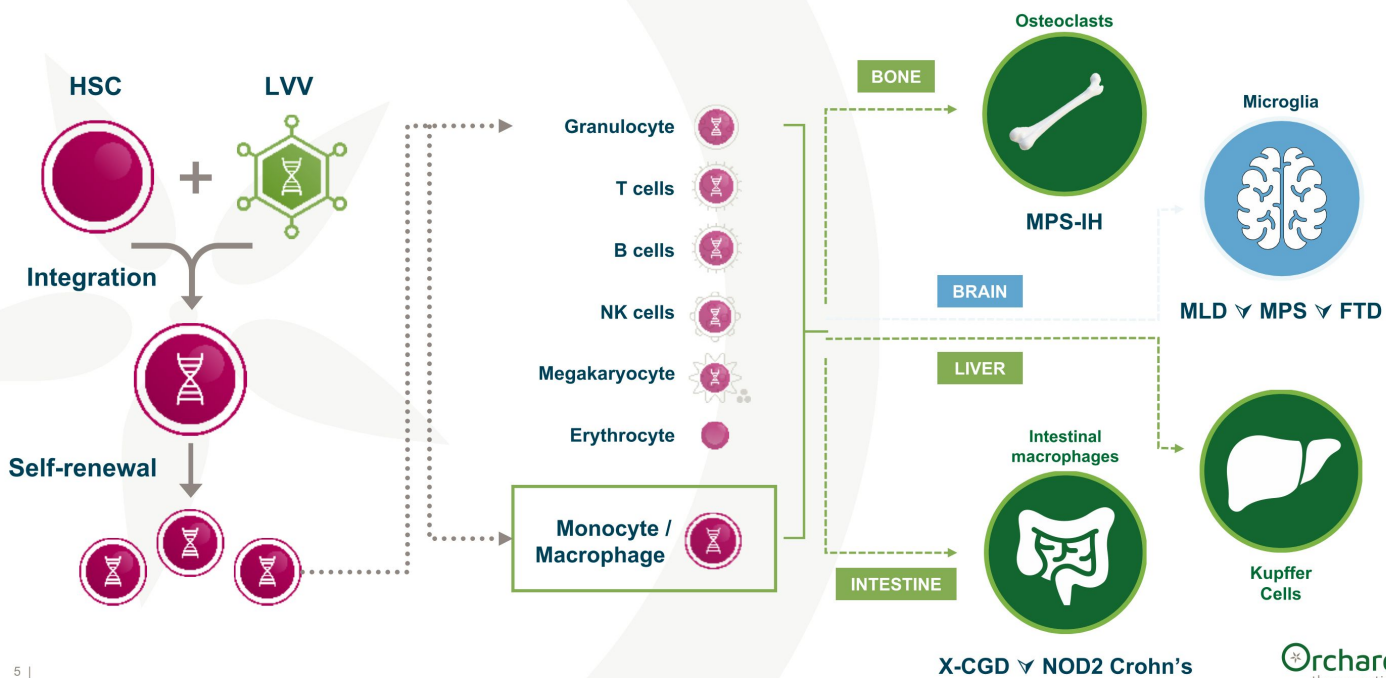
HSC

LVV

+

Integration

Self-renewal

Granulocyte

T cells

B cells

NK cells

Megakaryocyte

Erythrocyte

Monocyte / Macrophage

BONE

BRAIN

LIVER

INTESTINE

Osteoclasts

MPS-IH

Microglia

MLD ∀ MPS ∀ FTD

Intestinal macrophages

X-CGD ∀ NOD2 Crohn's

Kupffer Cells

Orchar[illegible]

5 |